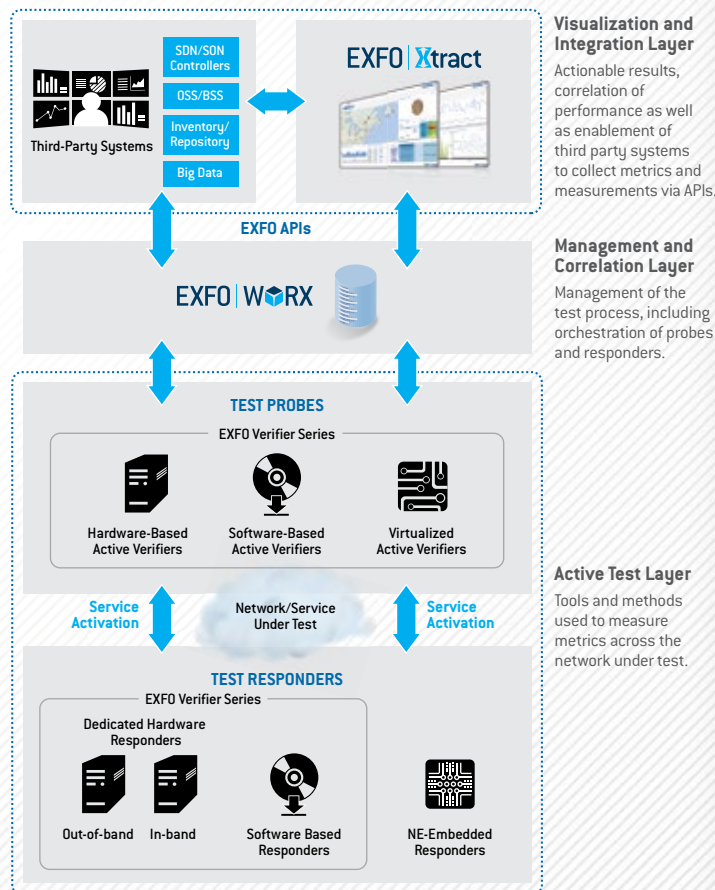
SDN/SON Controllers

OSS/BSS

Inventory/ Repository

Big Data

Third-Party Systems

EXFO Xtract

Visualization and Integration Layer

Actionable results, correlation of performance as well as enablement of third party systems to collect metrics and measurements via APIs.

EXFO APIs

EXFO WORX

Management and Correlation Layer

Management of the test process, including orchestration of probes and responders.

TEST PROBES

EXFO Verifier Series

Hardware-Based Active Verifiers

Software-Based Active Verifiers

Virtualized Active Verifiers

Service Activation

Network/Service Under Test

Service Activation

Active Test Layer

Tools and methods used to measure metrics across the network under test.

TEST RESPONDERS

EXFO Verifier Series

Dedicated Hardware Responders

Out-of-band

In-band

Software Based Responders

NE-Embedded Responders